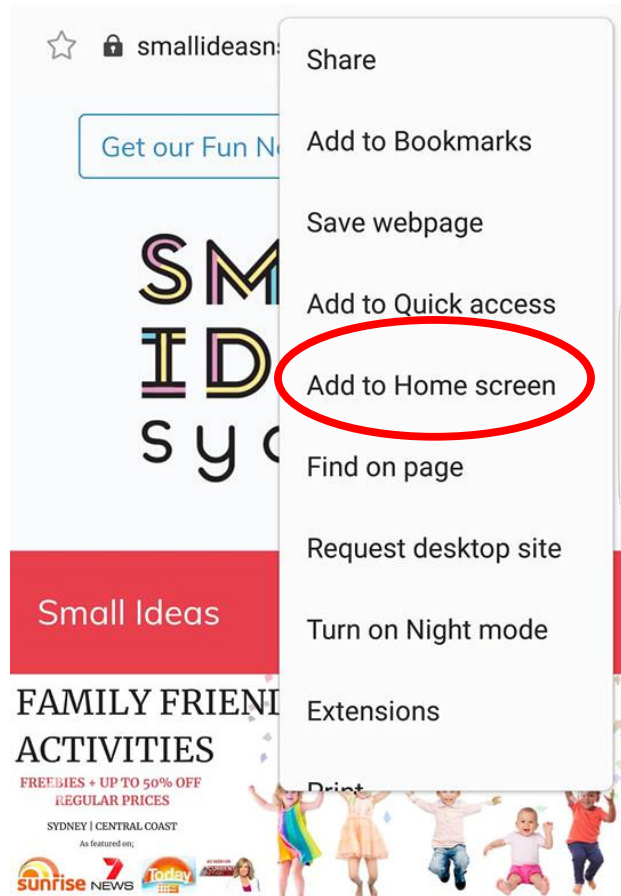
smallideasn

Get our Fun N

SM
ID
sy

Share

Add to Bookmarks

Save webpage

Add to Quick access

Add to Home screen

Find on page

Request desktop site

Turn on Night mode

Extensions

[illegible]

Small Ideas

FAMILY FRIENI
ACTIVITIES
FREEBIES + UP TO 50% OFF
REGULAR PRICES
SYDNEY | CENTRAL COAST
As featured on;
sunrise 7 NEWS Today